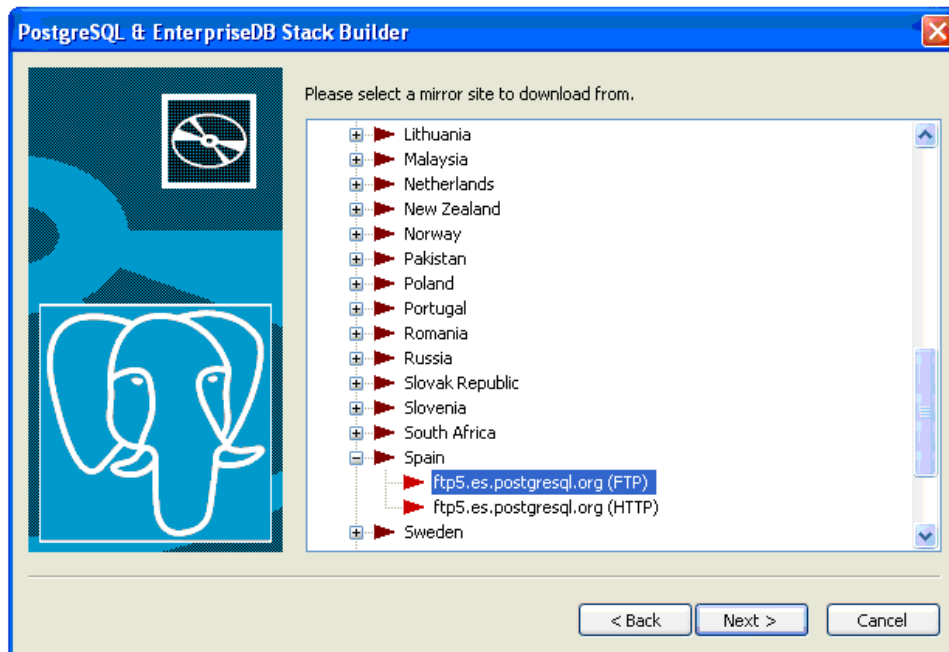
PostgreSQL & EnterpriseDB Stack Builder

Please select a mirror site to download from.

Lithuania
Malaysia
Netherlands
New Zealand
Norway
Pakistan
Poland
Portugal
Romania
Russia
Slovak Republic
Slovenia
South Africa
Spain
ftp5.es.postgresql.org (FTP)
ftp5.es.postgresql.org (HTTP)
Sweden

< Back
Next >
Cancel